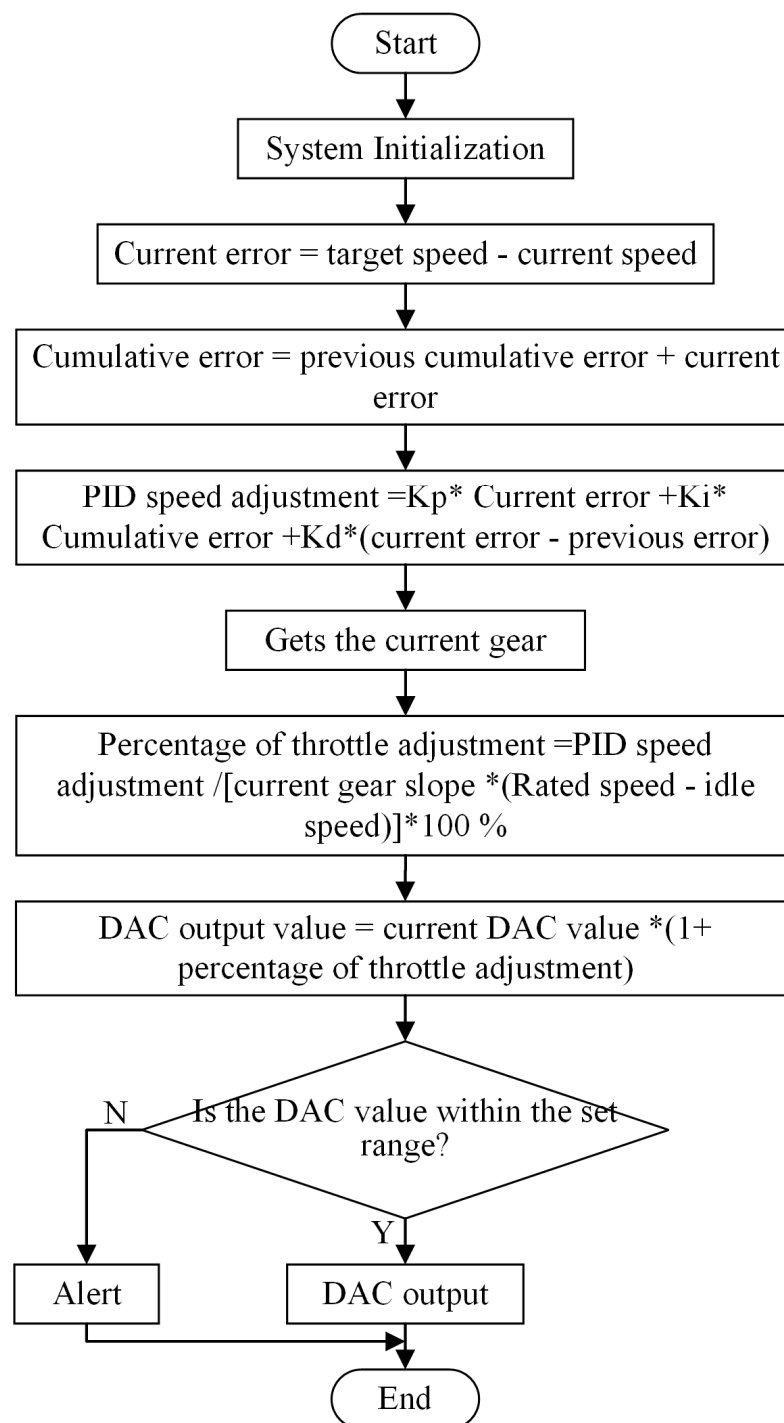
Start

System Initialization

Current error = target speed - current speed

Cumulative error = previous cumulative error + current error

PID speed adjustment =Kp* Current error +Ki* Cumulative error +Kd*(current error - previous error)

Gets the current gear

Percentage of throttle adjustment =PID speed adjustment /[current gear slope *(Rated speed - idle speed)]*100 %

DAC output value = current DAC value *(1+ percentage of throttle adjustment)

Is the DAC value within the set range?

N

Y

Alert

DAC output

End